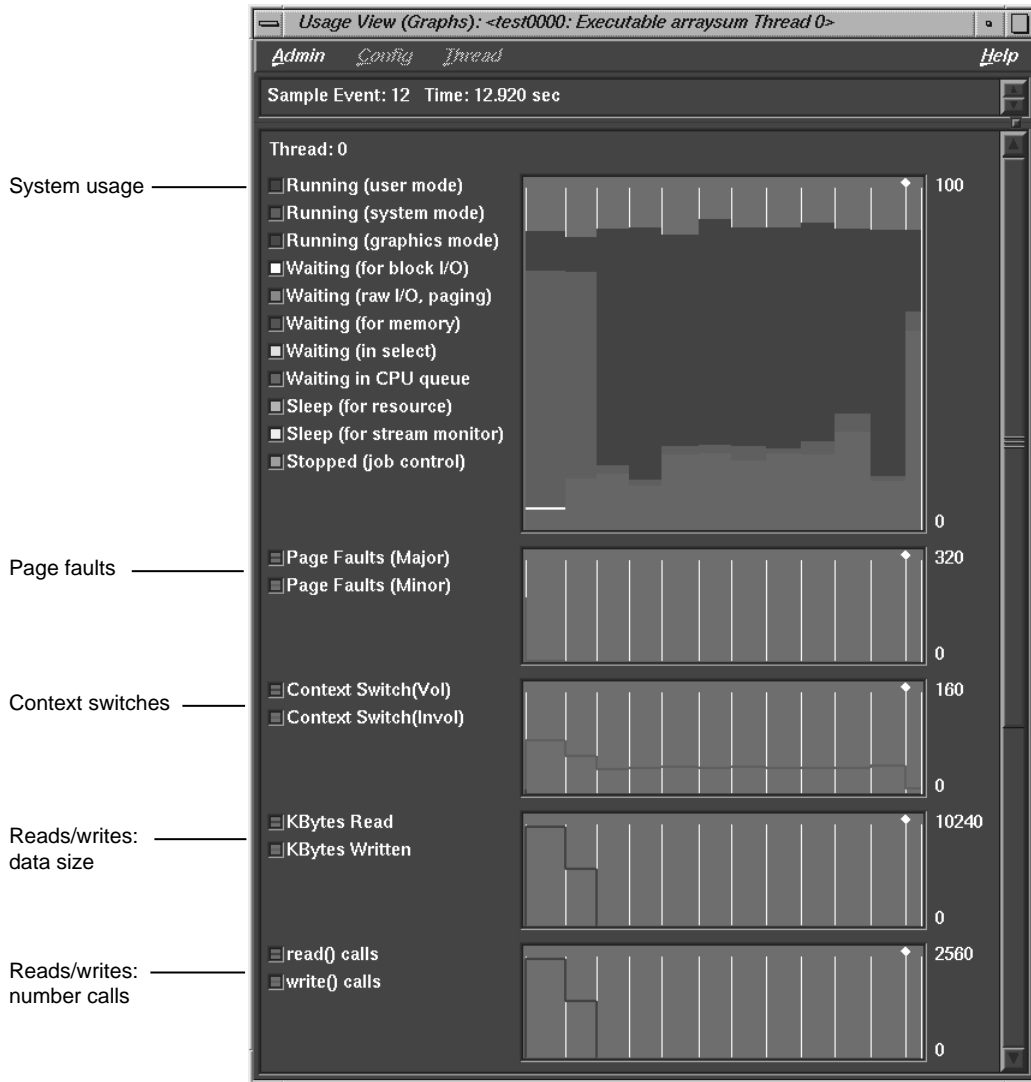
Usage View (Graphs): <test0000: Executable arraysum Thread 0>

Admin Config Thread Help

Sample Event: 12 Time: 12.920 sec

Thread: 0

System usage

Running (user mode)
Running (system mode)
Running (graphics mode)
Waiting (for block I/O)
Waiting (raw I/O, paging)
Waiting (for memory)
Waiting (in select)
Waiting in CPU queue
Sleep (for resource)
Sleep (for stream monitor)
Stopped (job control)

100

0

Page faults

Page Faults (Major)
Page Faults (Minor)

320

0

Context switches

Context Switch(Vol)
Context Switch(Invol)

160

0

Reads/writes: data size

KBytes Read
KBytes Written

10240

0

Reads/writes: number calls

read() calls
write() calls

2560

0